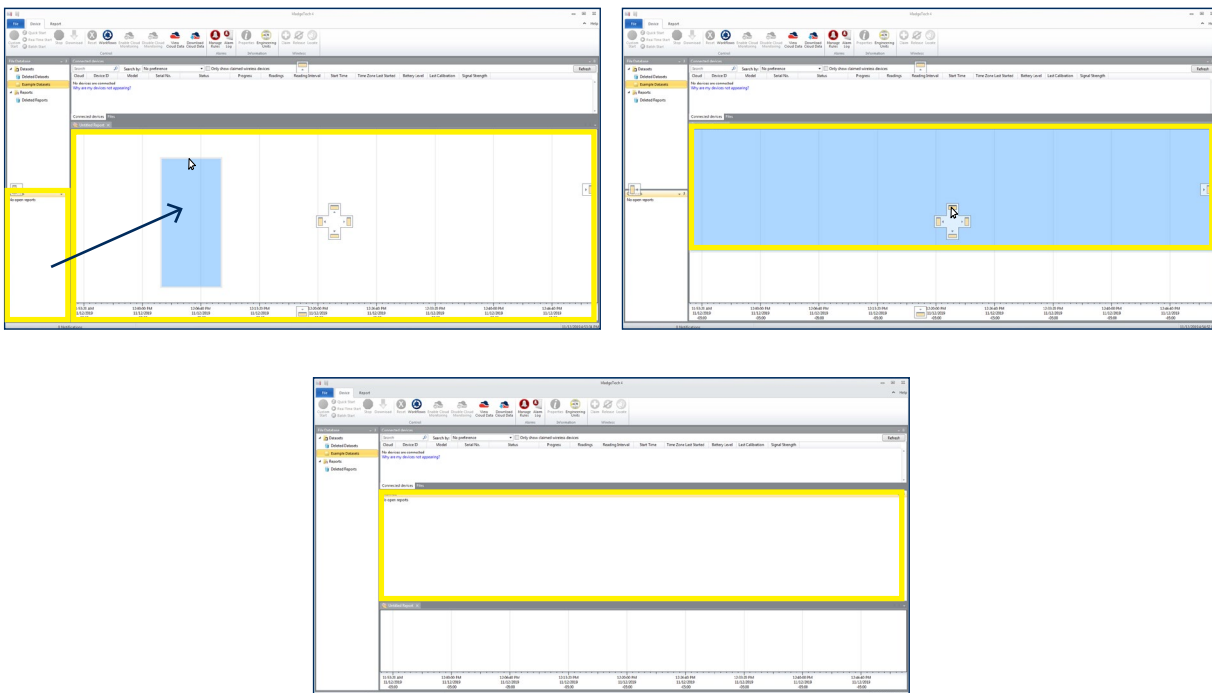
MadgeTech 4

File Device Report

Quick Start Real Time Start Batch Start Stop Download Reset WorkflowMenu Enable Cloud Monitoring Disable Cloud Monitoring View Cloud Data Download Cloud Data Manage Alarms Alarm Log Properties Engineering Units Clear Retrieve Locate

Control Alarms Information Wireless

File Database
Datasets
Deleted Datasets
Example Datasets
Reports
Deleted Reports

Connected devices
Search Search by: No preference Only show claimed wireless devices Refresh
Cloud Device ID Model Serial No. Status Progress Readings Reading Interval Start Time Time Zone Last Started Battery Level Last Calibration Signal Strength
No devices are connected
Why are my devices not appearing?

Connected devices Files

Untitled Report

No open reports

MadgeTech 4

File Device Report

Connected devices
Search Search by: No preference Only show claimed wireless devices Refresh
Cloud Device ID Model Serial No. Status Progress Readings Reading Interval Start Time Time Zone Last Started Battery Level Last Calibration Signal Strength
No devices are connected
Why are my devices not appearing?

Connected devices Files

No open reports

MadgeTech 4

File Device Report

Connected devices
Search Search by: No preference Only show claimed wireless devices Refresh
Cloud Device ID Model Serial No. Status Progress Readings Reading Interval Start Time Time Zone Last Started Battery Level Last Calibration Signal Strength
No devices are connected
Why are my devices not appearing?

Connected devices Files

No open reports

Untitled Report